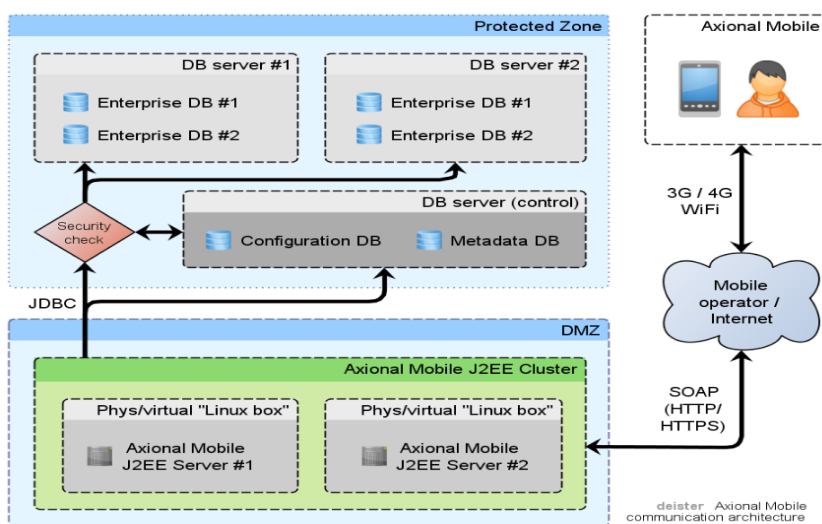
Protected Zone

DB server #1

Enterprise DB #1

Enterprise DB #2

DB server #2

Enterprise DB #1

Enterprise DB #2

Security check

DB server (control)

Configuration DB

Metadata DB

Axional Mobile

3G / 4G
WiFi

Mobile operator / Internet

JDBC

DMZ

Axional Mobile J2EE Cluster

Phys/virtual "Linux box"

Axional Mobile J2EE Server #1

Phys/virtual "Linux box"

Axional Mobile J2EE Server #2

SOAP (HTTP/ HTTPS)

deister Axional Mobile communication architecture